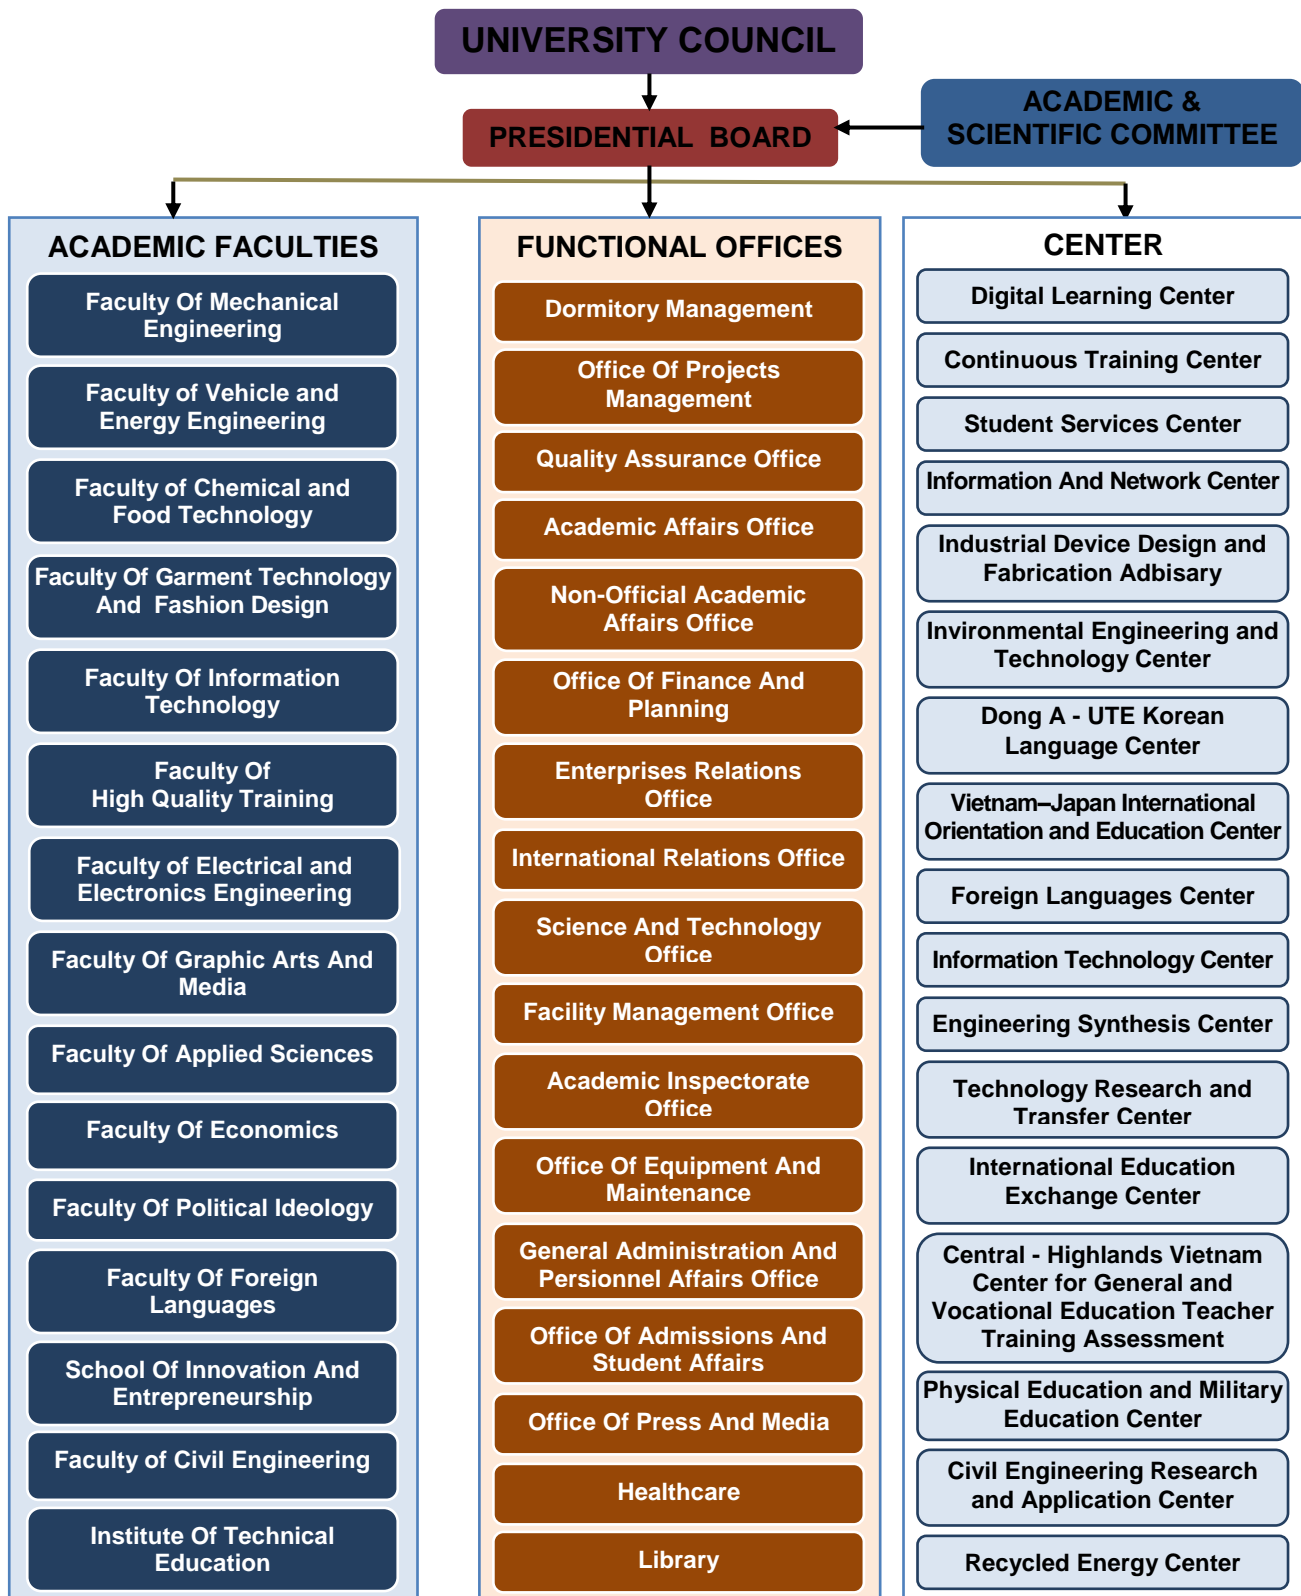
UNIVERSITY COUNCIL

PRESIDENTIAL BOARD

ACADEMIC & SCIENTIFIC COMMITTEE

ACADEMIC FACULTIES

Faculty Of Mechanical Engineering

Faculty of Vehicle and Energy Engineering

Faculty of Chemical and Food Technology

Faculty Of Garment Technology And Fashion Design

Faculty Of Information Technology

Faculty Of High Quality Training

Faculty of Electrical and Electronics Engineering

Faculty Of Graphic Arts And Media

Faculty Of Applied Sciences

Faculty Of Economics

Faculty Of Political Ideology

Faculty Of Foreign Languages

School Of Innovation And Entrepreneurship

Faculty of Civil Engineering

Institute Of Technical Education

FUNCTIONAL OFFICES

Dormitory Management

Office Of Projects Management

Quality Assurance Office

Academic Affairs Office

Non-Official Academic Affairs Office

Office Of Finance And Planning

Enterprises Relations Office

International Relations Office

Science And Technology Office

Facility Management Office

Academic Inspectorate Office

Office Of Equipment And Maintenance

General Administration And Persionnel Affairs Office

Office Of Admissions And Student Affairs

Office Of Press And Media

Healthcare

Library

CENTER

Digital Learning Center

Continuous Training Center

Student Services Center

Information And Network Center

Industrial Device Design and Fabrication Adbisary

Invironmental Engineering and Technology Center

Dong A - UTE Korean Language Center

Vietnam–Japan International Orientation and Education Center

Foreign Languages Center

Information Technology Center

Engineering Synthesis Center

Technology Research and Transfer Center

International Education Exchange Center

Central - Highlands Vietnam Center for General and Vocational Education Teacher Training Assessment

Physical Education and Military Education Center

Civil Engineering Research and Application Center

Recycled Energy Center